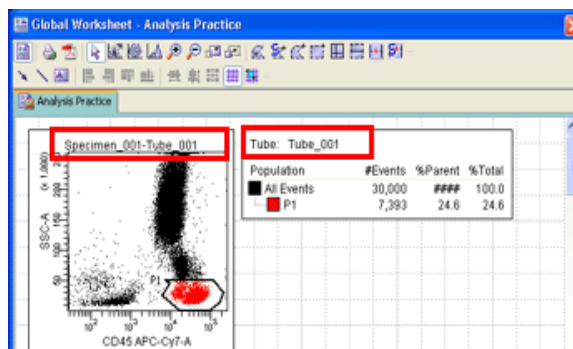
Global Worksheet - Analysis Practice

Analysis Practice

Specimen_001-Tube_001

SSC-A

P1

CD45 APC-Cy7-A

Tube: Tube_001

| Population | #Events | %Parent | %Total |
|---|---|---|---|
| All Events | 30,000 | #### | 100.0 |
| P1 | 7,393 | 24.6 | 24.6 |